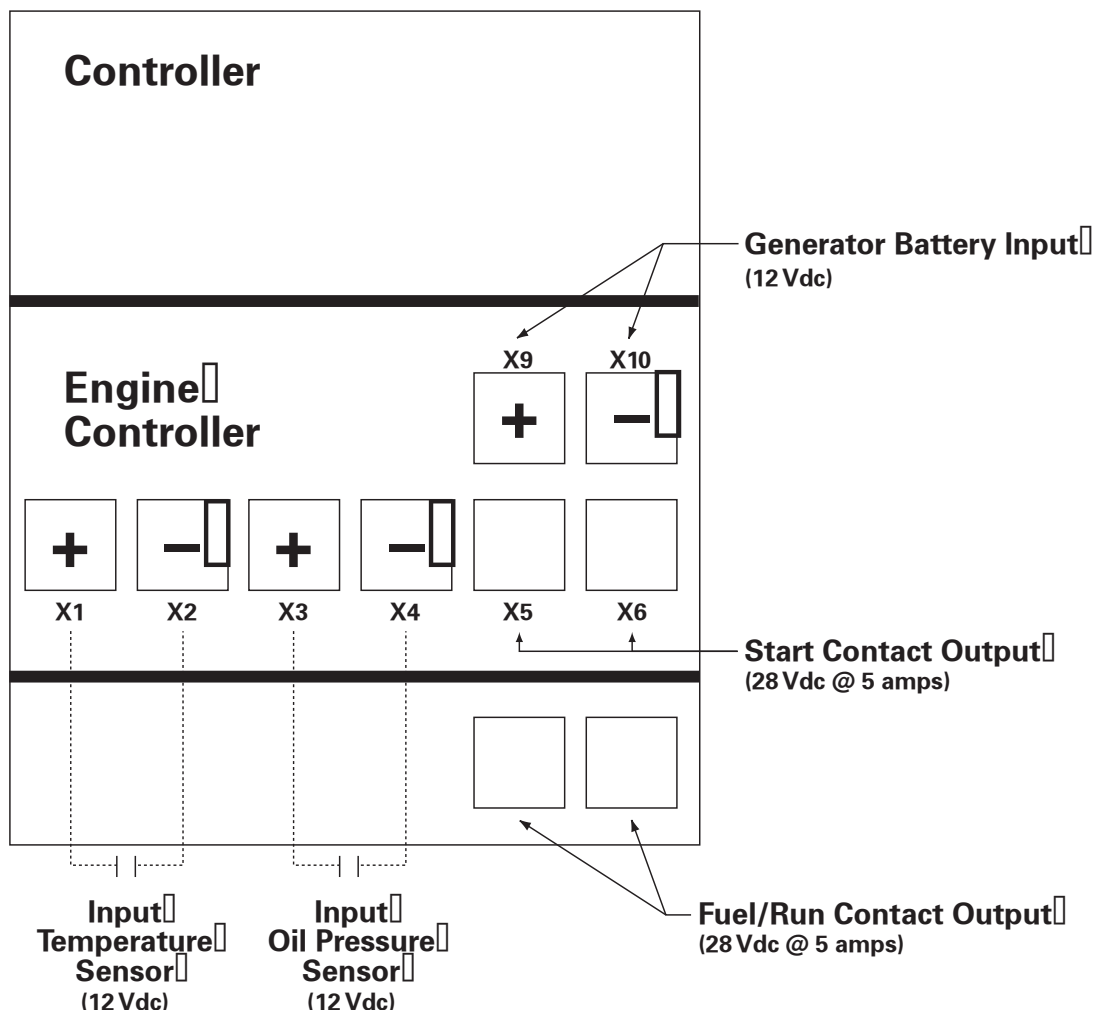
Controller

Generator Battery Input
(12 Vdc)

X9
X10

Engine
Controller

+
−

+
−
+
−

X1
X2
X3
X4
X5
X6

Start Contact Output
(28 Vdc @ 5 amps)

Input
Temperature
Sensor
(12 Vdc)

Input
Oil Pressure
Sensor
(12 Vdc)

Fuel/Run Contact Output
(28 Vdc @ 5 amps)